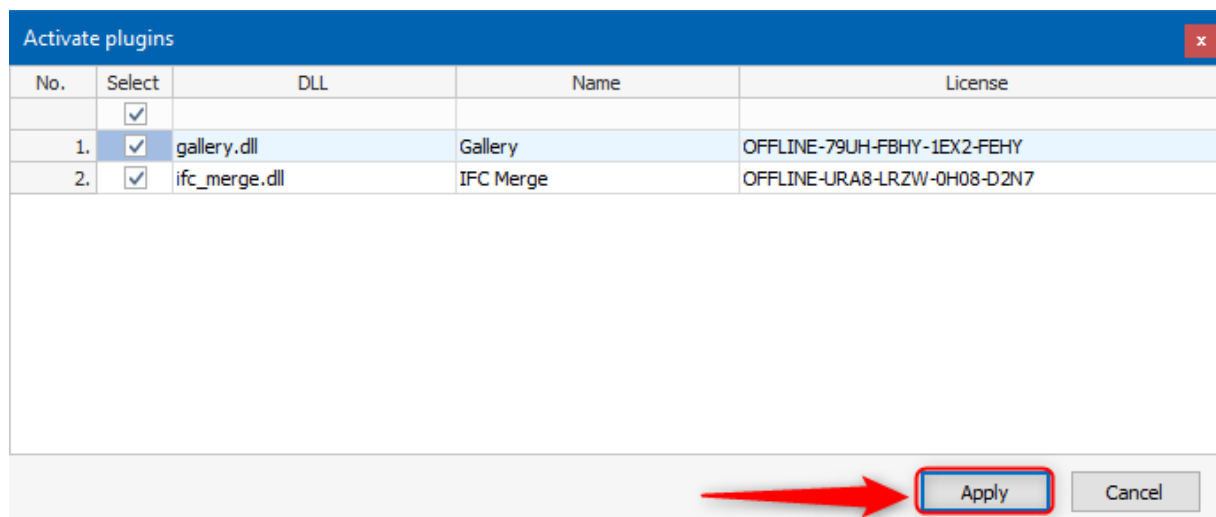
Activate plugins

x

| No. | Select | DLL | Name | License |
|---|---|---|---|---|
| | ✓ | | | |
| 1. | ✓ | gallery.dll | Gallery | OFFLINE-79UH-FBHY-1EX2-FEHY |
| 2. | ✓ | ifc_merge.dll | IFC Merge | OFFLINE-URA8-LRZW-0H08-D2N7 |

Apply

Cancel